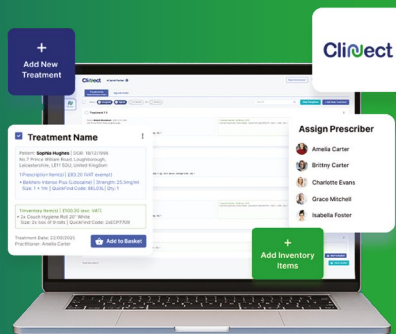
+
Add New Treatment

Clinect

Treatment Name

Patient: Sophie Hughes | DOB: 18/12/1996
No.7 Prince William Road, Loughborough, Leicestershire, LE11 5GU, United Kingdom

1 Prescription Item(s) | £83.20 (VAT exempt)

• Bellmiro Intense Plus (Lidocaine) | Strength: 23.5mg/ml Size: 1 x 1ml | QuickFind Code: BELLOL | Qty: 1

Inventory Item(s) | £100.00 (exc. VAT)

• 2x Couch Hygiene Roll 20" White Size: 2x 1las of 9 rolls | QuickFind Code: CACOP7709

Treatment Date: 22/09/2023
Practitioner: Amelia Carter

Add to Basket

Assign Prescriber

Amelia Carter
Britny Carter
Charlotte Evans
Grace Mitchell
Isabella Foster

+
Add Inventory Items